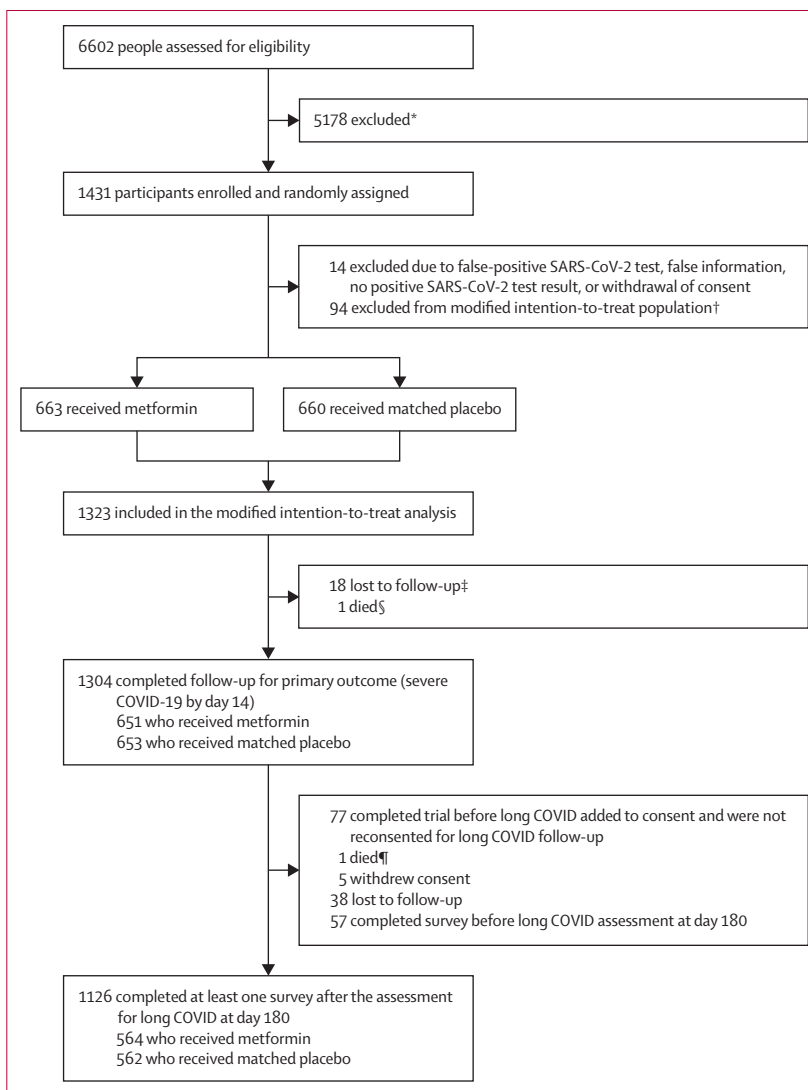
6602 people assessed for eligibility

5178 excluded*

1431 participants enrolled and randomly assigned

14 excluded due to false-positive SARS-CoV-2 test, false information, no positive SARS-CoV-2 test result, or withdrawal of consent
94 excluded from modified intention-to-treat population†

663 received metformin

660 received matched placebo

1323 included in the modified intention-to-treat analysis

18 lost to follow-up‡
1 died§

1304 completed follow-up for primary outcome (severe COVID-19 by day 14)
651 who received metformin
653 who received matched placebo

77 completed trial before long COVID added to consent and were not reconsented for long COVID follow-up
1 died¶
5 withdrew consent
38 lost to follow-up
57 completed survey before long COVID assessment at day 180

1126 completed at least one survey after the assessment for long COVID at day 180
564 who received metformin
562 who received matched placebo